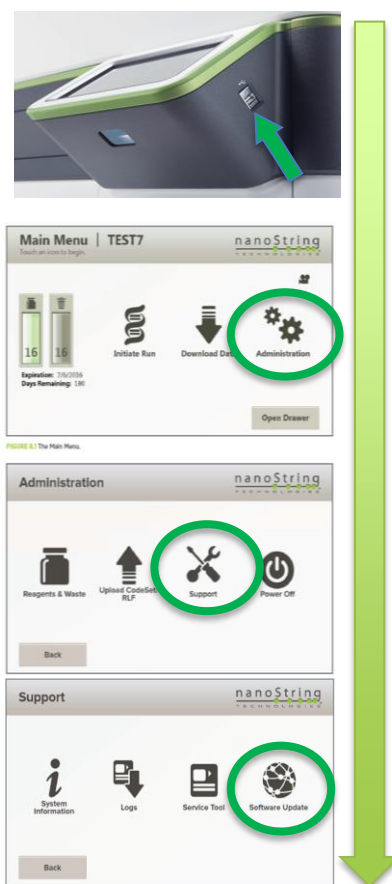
Main Menu | TEST7

Touch an icon to begin.

nanoString TECHNOLOGIES

16

16

Expiration: 7/6/2016

Days Remaining: 180

Initiate Run

Download Data

Administration

Open Drawer

FIGURE 6.1 The Main Menu.

Administration

nanoString TECHNOLOGIES

Reagents & Waste

Upload CodeSet RLF

Support

Power Off

Back

Support

nanoString TECHNOLOGIES

System Information

Logs

Service Tool

Software Update

Back